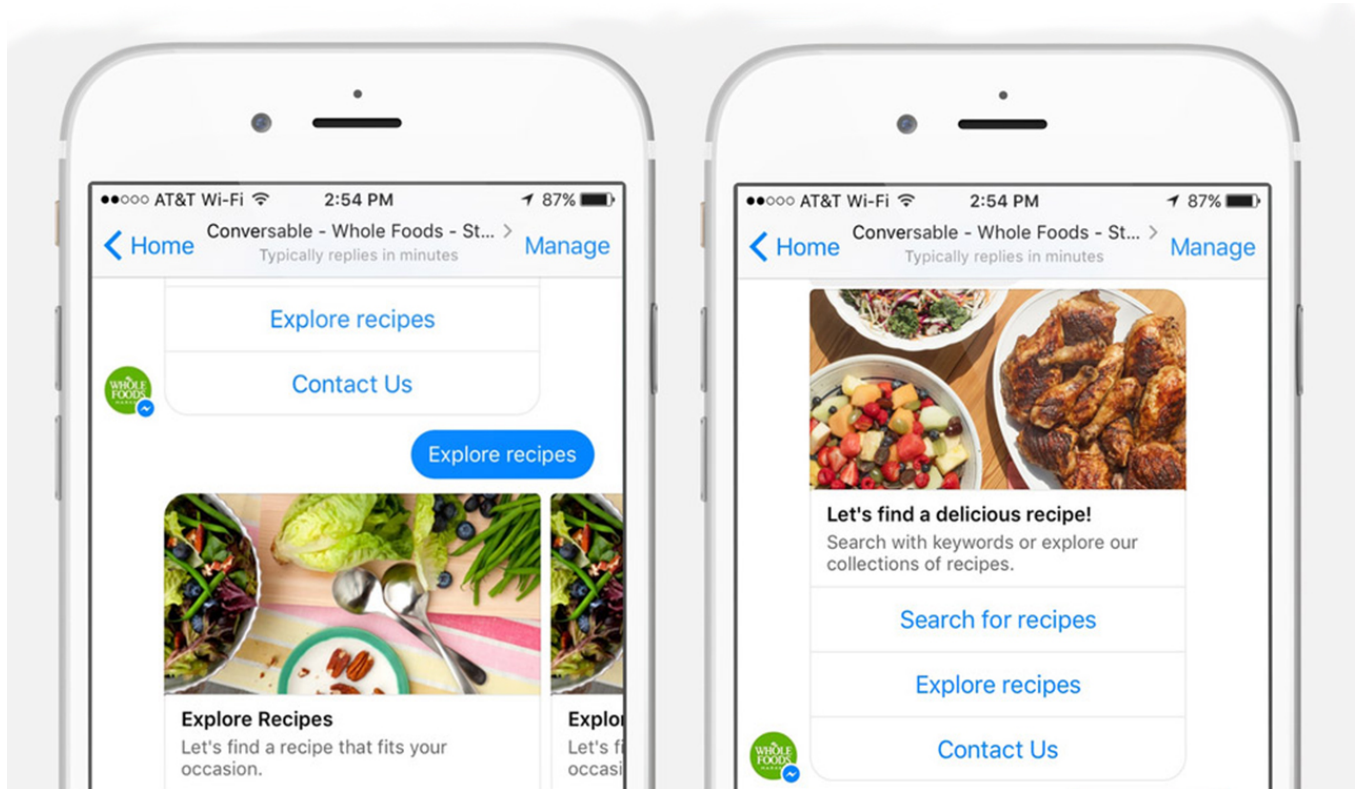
●●○○○ AT&T Wi-Fi 2:54 PM 87%
Home
Conversable - Whole Foods - St...
Typically replies in minutes
Manage

Explore recipes
Contact Us
WHOLE FOODS
Explore recipes

Explore Recipes
Let's find a recipe that fits your occasion.

Explor
Let's fi
occasi

●●○○○ AT&T Wi-Fi 2:54 PM 87%
Home
Conversable - Whole Foods - St...
Typically replies in minutes
Manage

Let's find a delicious recipe!
Search with keywords or explore our collections of recipes.
Search for recipes
Explore recipes
Contact Us
WHOLE FOODS